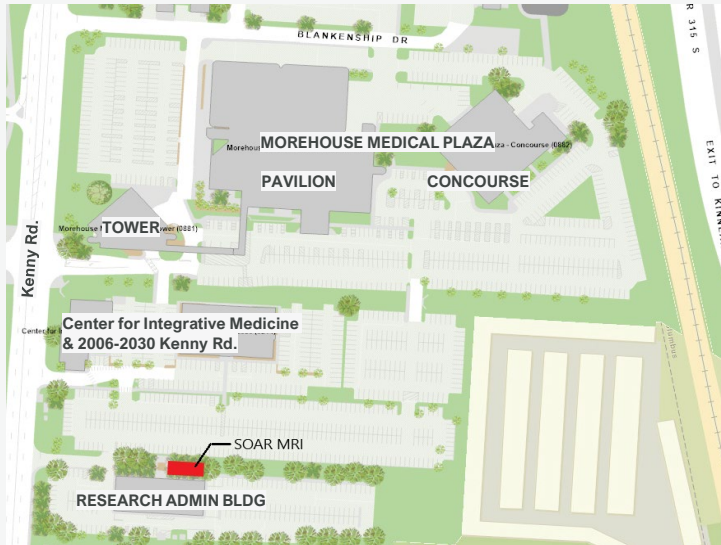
BLANKENSHIP DR

R 315 S

EXIT TO KINN

Morehouse

MOREHOUSE MEDICAL PLAZA

aza - Concourse (0882)

PAVILION

CONCOURSE

Morehouse

TOWER

wer (0881)

Kenny Rd.

Center for

Center for Integrative Medicine & 2006-2030 Kenny Rd.

SOAR MRI

RESEARCH ADMIN BLDG